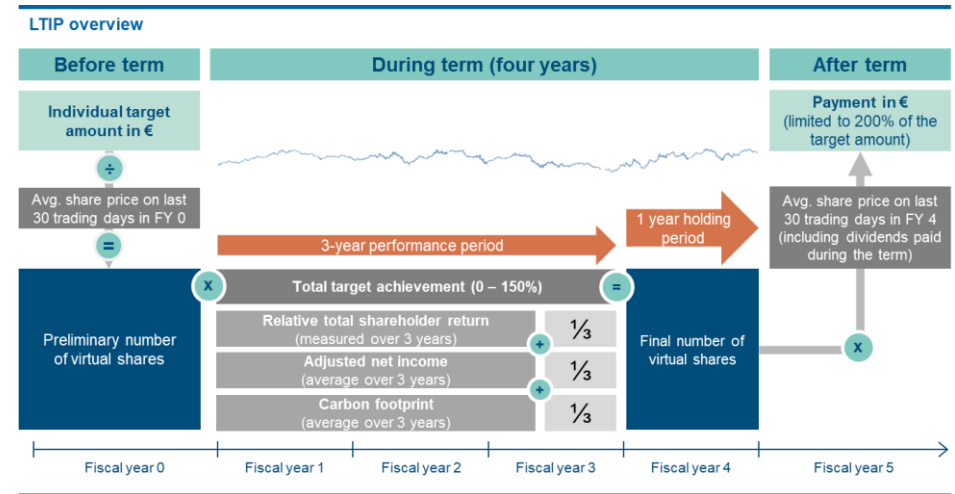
LTIP overview

Before term

During term (four years)

After term

Individual target amount in €

÷

Avg. share price on last 30 trading days in FY 0

=

Preliminary number of virtual shares

3-year performance period

1 year holding period

X

Total target achievement (0 – 150%)

=

Relative total shareholder return (measured over 3 years)

$\frac{1}{3}$

+

Adjusted net income (average over 3 years)

$\frac{1}{3}$

+

Carbon footprint (average over 3 years)

$\frac{1}{3}$

Final number of virtual shares

Payment in € (limited to 200% of the target amount)

Avg. share price on last 30 trading days in FY 4 (including dividends paid during the term)

X

Fiscal year 0

Fiscal year 1

Fiscal year 2

Fiscal year 3

Fiscal year 4

Fiscal year 5